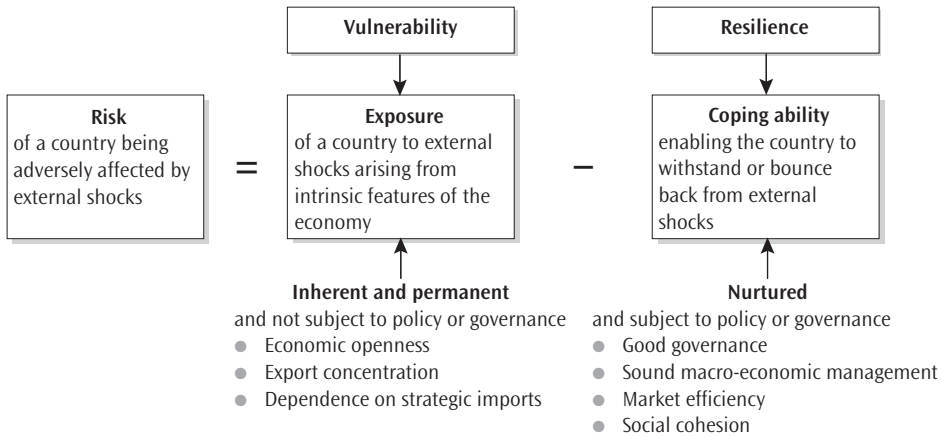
Vulnerability

Resilience

**Risk**
of a country being adversely affected by external shocks

=

**Exposure**
of a country to external shocks arising from intrinsic features of the economy

–

**Coping ability**
enabling the country to withstand or bounce back from external shocks

**Inherent and permanent**
and not subject to policy or governance
- Economic openness
- Export concentration
- Dependence on strategic imports

**Nurtured**
and subject to policy or governance
- Good governance
- Sound macro-economic management
- Market efficiency
- Social cohesion